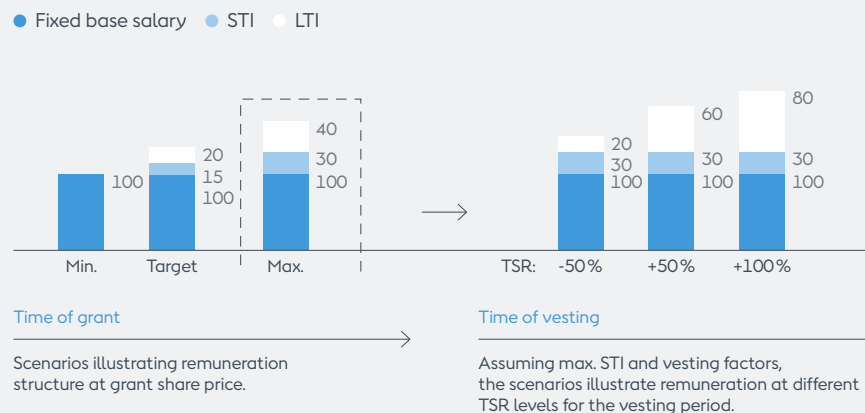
Fixed base salary   STI   LTI

100

20
15
100

40
30
100

Min.   Target   Max.

20
30
100

60
30
100

80
30
100

TSR:   -50 %   +50 %   +100 %

Time of grant

Scenarios illustrating remuneration structure at grant share price.

Time of vesting

Assuming max. STI and vesting factors, the scenarios illustrate remuneration at different TSR levels for the vesting period.